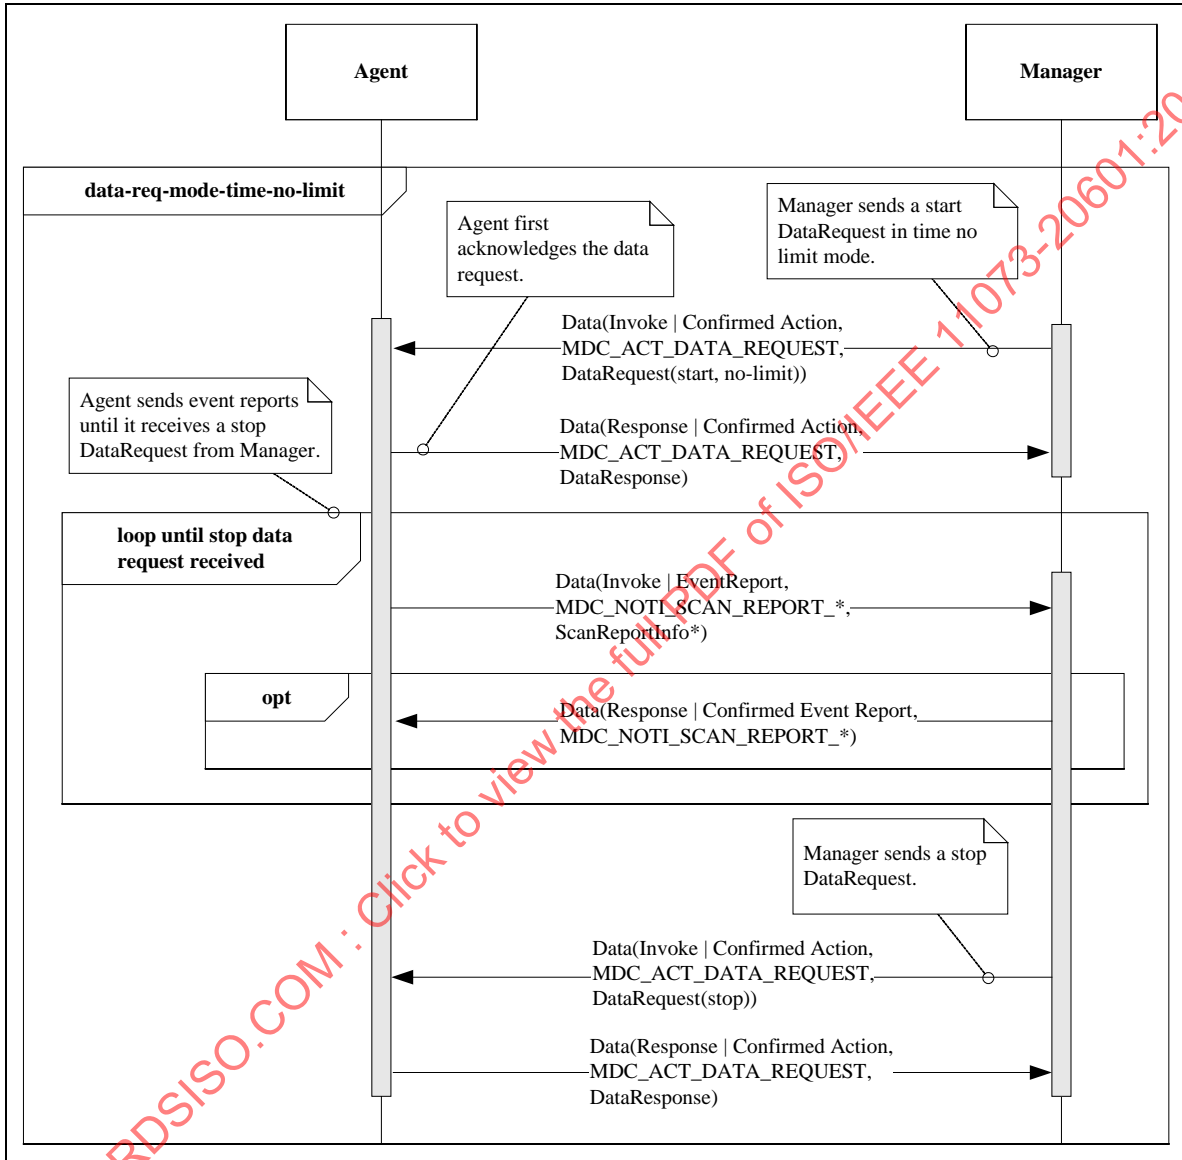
Agent

Manager

data-req-mode-time-no-limit

Agent first acknowledges the data request.

Manager sends a start DataRequest in time no limit mode.

Data(Invoke | Confirmed Action, MDC_ACT_DATA_REQUEST, DataRequest(start, no-limit))

Agent sends event reports until it receives a stop DataRequest from Manager.

Data(Response | Confirmed Action, MDC_ACT_DATA_REQUEST, DataResponse)

loop until stop data request received

Data(Invoke | EventReport, MDC_NOTI_SCAN_REPORT_*, ScanReportInfo*)

opt

Data(Response | Confirmed Event Report, MDC_NOTI_SCAN_REPORT_*)

Manager sends a stop DataRequest.

Data(Invoke | Confirmed Action, MDC_ACT_DATA_REQUEST, DataRequest(stop))

Data(Response | Confirmed Action, MDC_ACT_DATA_REQUEST, DataResponse)

RDSISO.COM : Click to view the full PDF of ISO/IEEE 11073-20601:20